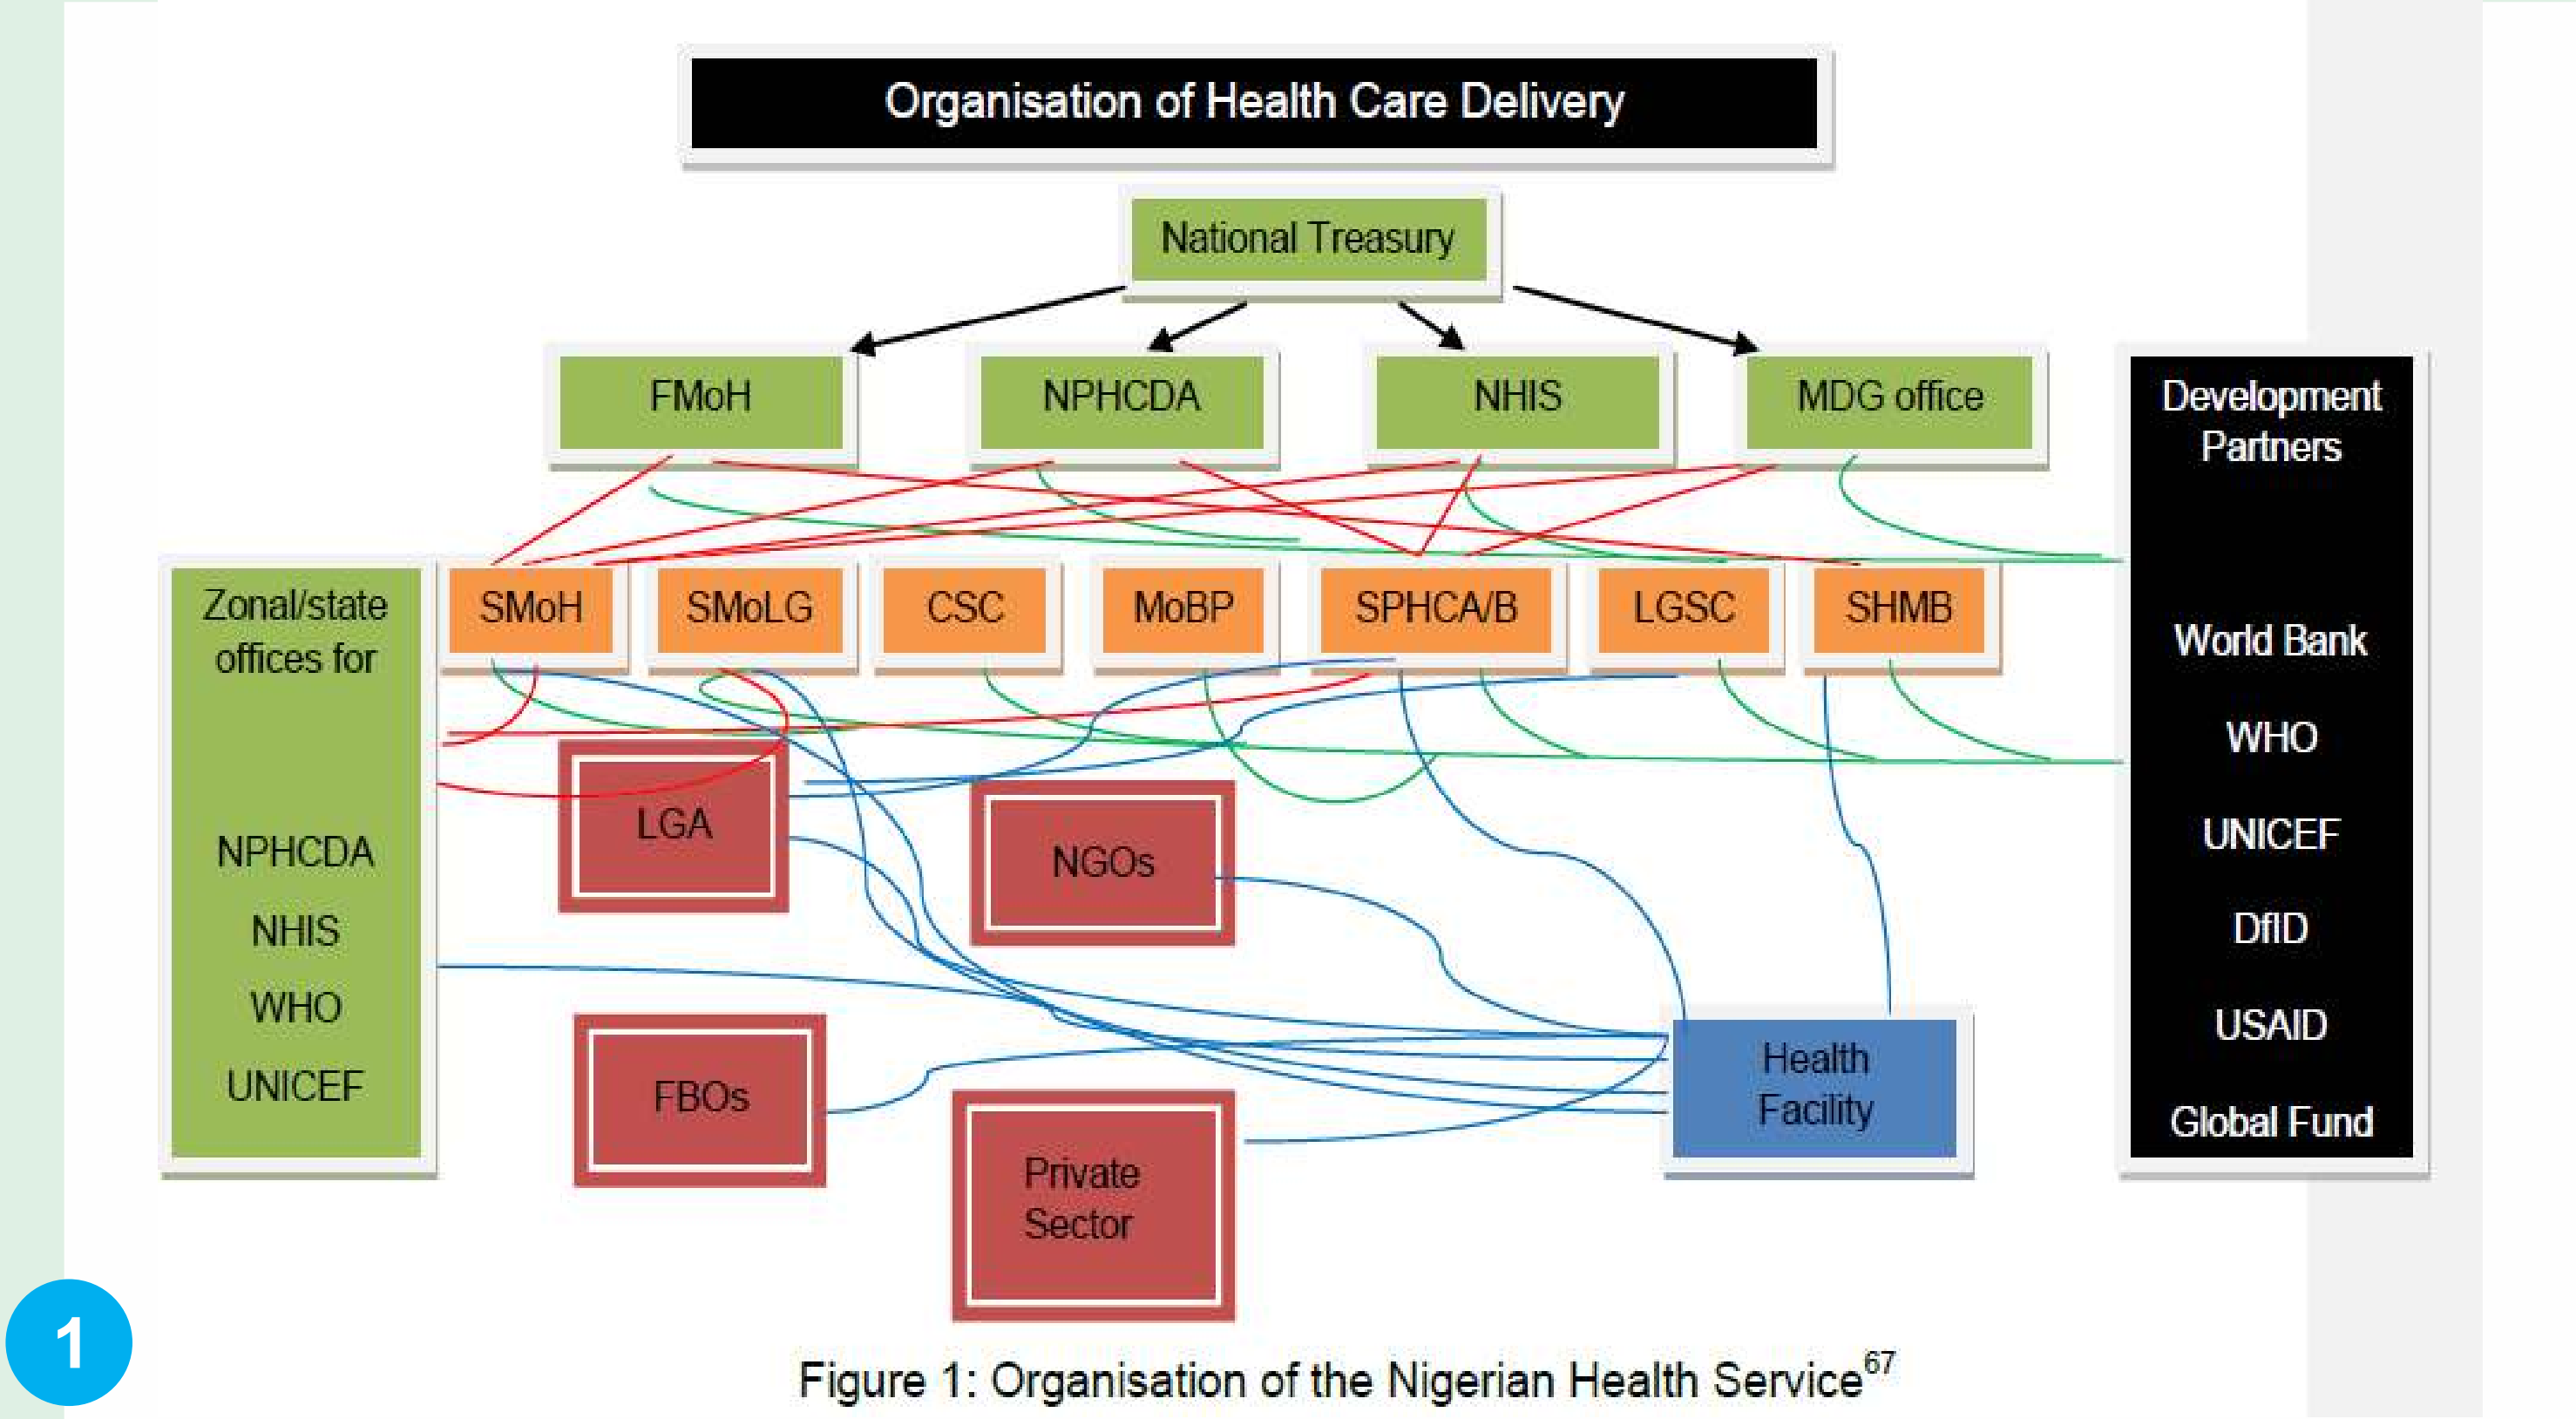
Organisation of Health Care Delivery

National Treasury

FMoH

NPHCDA

NHIS

MDG office

Development Partners

World Bank

WHO

UNICEF

DfID

USAID

Global Fund

Zonal/state offices for

NPHCDA

NHIS

WHO

UNICEF

SMoH

SMoLG

CSC

MoBP

SPHCA/B

LGSC

SHMB

LGA

NGOs

FBOs

Private Sector

Health Facility

Figure 1: Organisation of the Nigerian Health Service$^{67}$

1